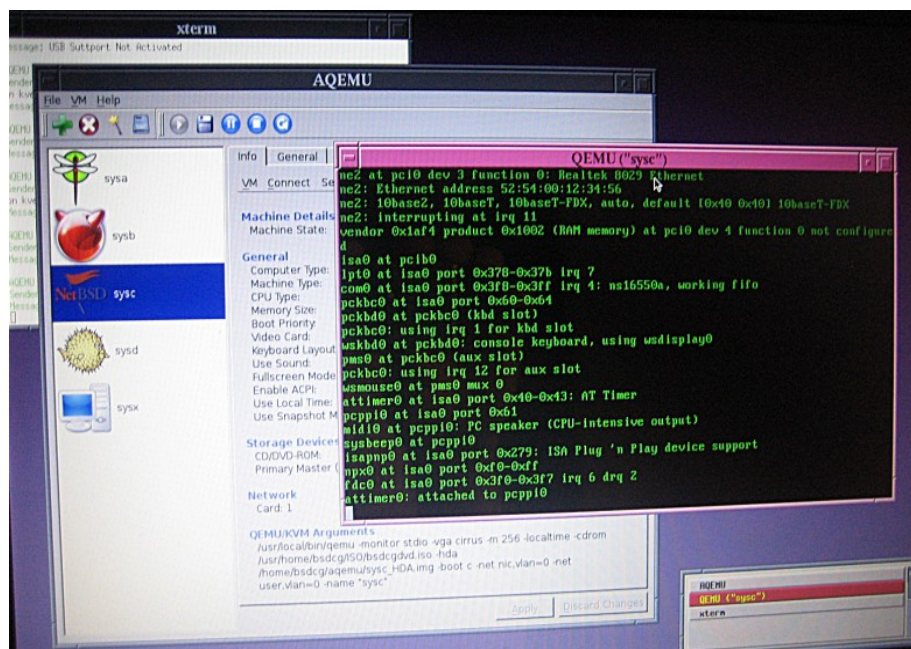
xterm
essage: USB Suttport Not Activated

QEMU
Sender
n kw
essag

AQEMU

File VM Help

sysa

sysb

NetBSD sysc

sysd

sysx

Info General

VM Connect Se

Machine Details
Machine State:

General
Computer Type:
Machine Type:
CPU Type:
Memory Size:
Boot Priority
Video Card:
Keyboard Layout
Use Sound:
Fullscreen Mode
Enable ACPI:
Use Local Time:
Use Snapshot M

Storage Devices
CD/DVD-ROM:
Primary Master (

Network
Card: 1

QEMU/KVM Arguments
/usr/local/bin/qemu -monitor stdio -vga cirrus -m 256 -localtime -cdrom /usr/home/bsdcg/ISO/bsdcgdvd.iso -hda /home/bsdcg/aqemu/sysc_HDA.img -boot c -net nic,vlan=0 -net user,vlan=0 -name "sysc"

Apply Discard Changes

QEMU("sysc")
ne2 at pci0 dev 3 function 0: Realtek 8029 Ethernet
ne2: Ethernet address 52:54:00:12:34:56
ne2: 10base2, 10baseT, 10baseT-FDX, auto, default [0x40 0x40] 10baseT-FDX
ne2: interrupting at irq 11
vendor 0x1af4 product 0x1002 (RAM memory) at pci0 dev 4 function 0 not configured
isa0 at pcib0
lpt0 at isa0 port 0x378-0x37b irq 7
com0 at isa0 port 0x3f8-0x3ff irq 4: ns16550a, working fifo
pckbc0 at isa0 port 0x60-0x64
pckbd0 at pckbc0 (kbd slot)
pckbc0: using irq 1 for kbd slot
wskbd0 at pckbd0: console keyboard, using wsdisplay0
pms0 at pckbc0 (aux slot)
pckbc0: using irq 12 for aux slot
wsmouse0 at pms0 mux 0
attimer0 at isa0 port 0x40-0x43: AT Timer
pcppi0 at isa0 port 0x61
midi0 at pcppi0: PC speaker (CPU-intensive output)
sysbeep0 at pcppi0
isapnp0 at isa0 port 0x279: ISA Plug 'n Play device support
npx0 at isa0 port 0xf0-0xff
fdc0 at isa0 port 0x3f0-0x3f7 irq 6 drq 2
attimer0: attached to pcppi0

AQEMU
QEMU ("sysc")
xterm